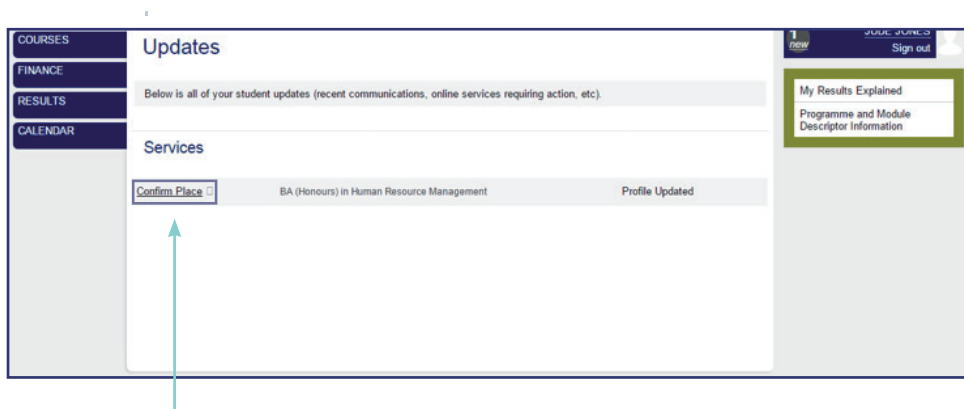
COURSES
FINANCE
RESULTS
CALENDAR

Updates

Below is all of your student updates (recent communications, online services requiring action, etc).

Services

Confirm Place

BA (Honours) in Human Resource Management

Profile Updated

1 new

JUDE JONES
Sign out

My Results Explained

Programme and Module Descriptor Information